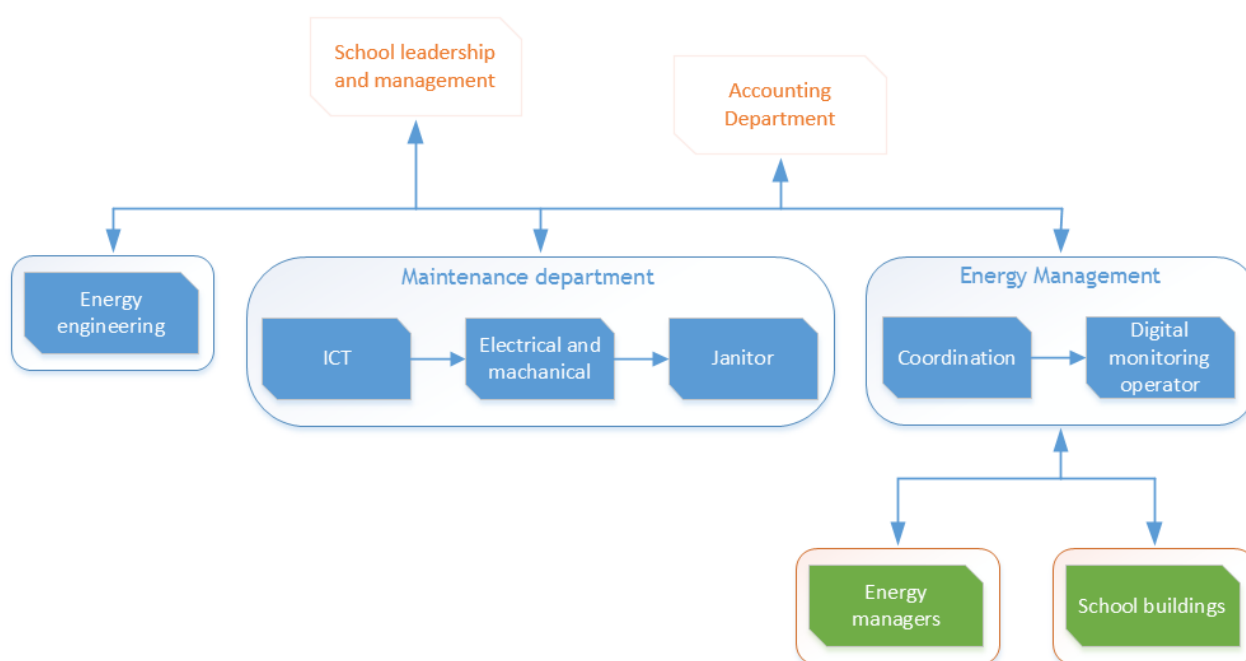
School leadership and management

Accounting Department

Energy engineering

Maintenance department

ICT

Electrical and machanical

Janitor

Energy Management

Coordination

Digital monitoring operator

Energy managers

School buildings